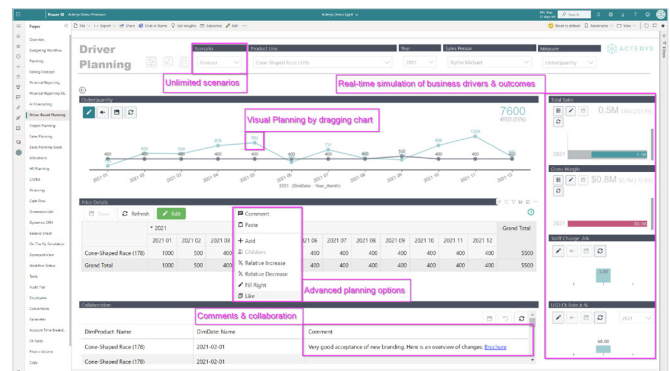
Power BI Acterys Demo (Premium) Acterys Demo Light

Pages

Overview
Budgeting Workflow
Planning
Rolling Forecast
Financial Reporting
Financial Reporting M...
Financial Reporting
AI Forecasting
Driver Based Planning
Project Planning
Sales Planning
Sales Planning Model
Allocations
HR Planning
CAPEX
Planning
Cash Flow
Dimension List
Dynamics CRM
Balance Sheet
On The Fly Simulation
Commentaries
Waterflow Charts
Tools
Audit Trail
Employees
Consolidation
Cascades
Account Time Breakd...
CS Notes
Price x Volume
Copy

File Export Share Chat in Teams Get insights Subscribe Edit

Driver Planning

Scenario
Forecast
Product Line
Cone-Shaped Race (178)
Year
2021
Sales Person
Sophie Michael
Measure
OrderQuantity

ACTERYS

Unlimited scenarios

Real-time simulation of business drivers & outcomes

OrderQuantity

7600
4900 (55%)

Visual Planning by dragging chart

2021 (DimDate - Year_Month)

Total Sales
0.5M

Gross Margin
$0.8M

Staff Change Adj

LFO Of Sales & %

Price Details

2021

Refresh Edit

| | 2021 01 | 2021 02 | 2021 03 | | | 2021 06 | 2021 07 | 2021 08 | 2021 09 | 2021 10 | 2021 11 | 2021 12 | Grand Total |
|---|---|---|---|---|---|---|---|---|---|---|---|---|---|
| Cone-Shaped Race (178) | 1000 | 500 | 400 | | | 400 | 400 | 400 | 400 | 400 | 400 | 400 | 5500 |
| Grand Total | 1000 | 500 | 400 | | | 400 | 400 | 400 | 400 | 400 | 400 | 400 | 5500 |

Comment
Paste
Add
Children
Relative Increase
Relative Decrease
Fill Right
Like

Advanced planning options

Comments & collaboration

Collaboration

| DimProduct. Name | DimDate. Name | Comment |
|---|---|---|
| Cone-Shaped Race (178) | 2021-02-01 | Very good acceptance of new branding. Here is an overview of changes: Brochure |
| Cone-Shaped Race (178) | 2021-02-01 | |